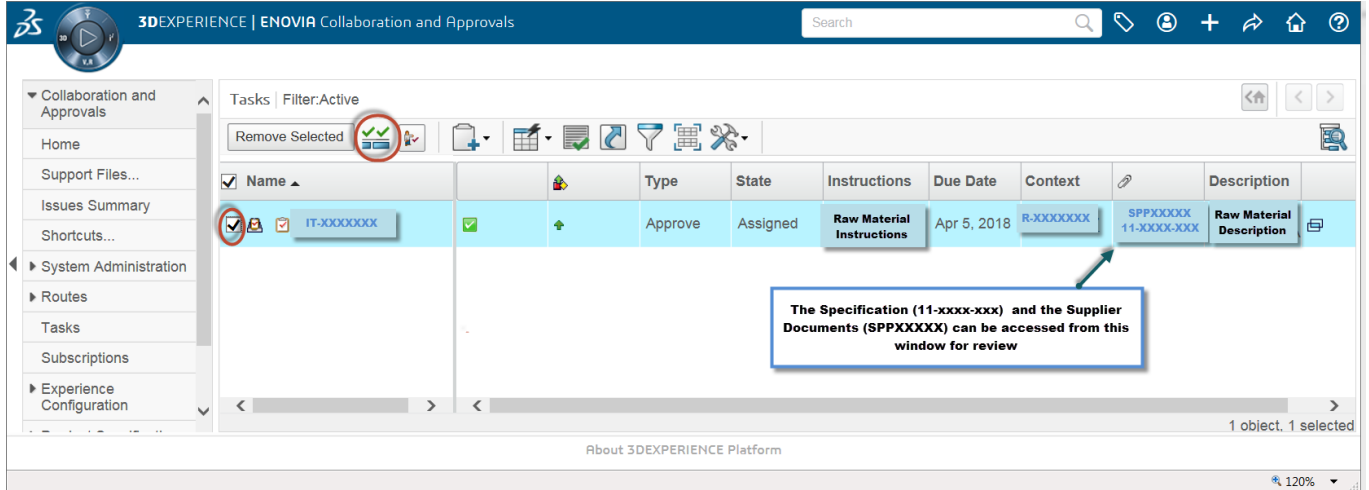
3DEXPERIENCE | ENOVIA Collaboration and Approvals

Search

V.R

Collaboration and Approvals
Home
Support Files...
Issues Summary
Shortcuts...
System Administration
Routes
Tasks
Subscriptions
Experience Configuration
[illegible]

Tasks | Filter:Active

Remove Selected

| Name | | | Type | State | Instructions | Due Date | Context | | Description |
|---|---|---|---|---|---|---|---|---|---|
| IT-XXXXXXX | | | Approve | Assigned | Raw Material Instructions | Apr 5, 2018 | R-XXXXXXX | SPPXXXXX 11-XXXX-XXX | Raw Material Description |

The Specification (11-xxxx-xxx) and the Supplier Documents (SPPXXXXX) can be accessed from this window for review

1 object, 1 selected

About 3DEXPERIENCE Platform

120%